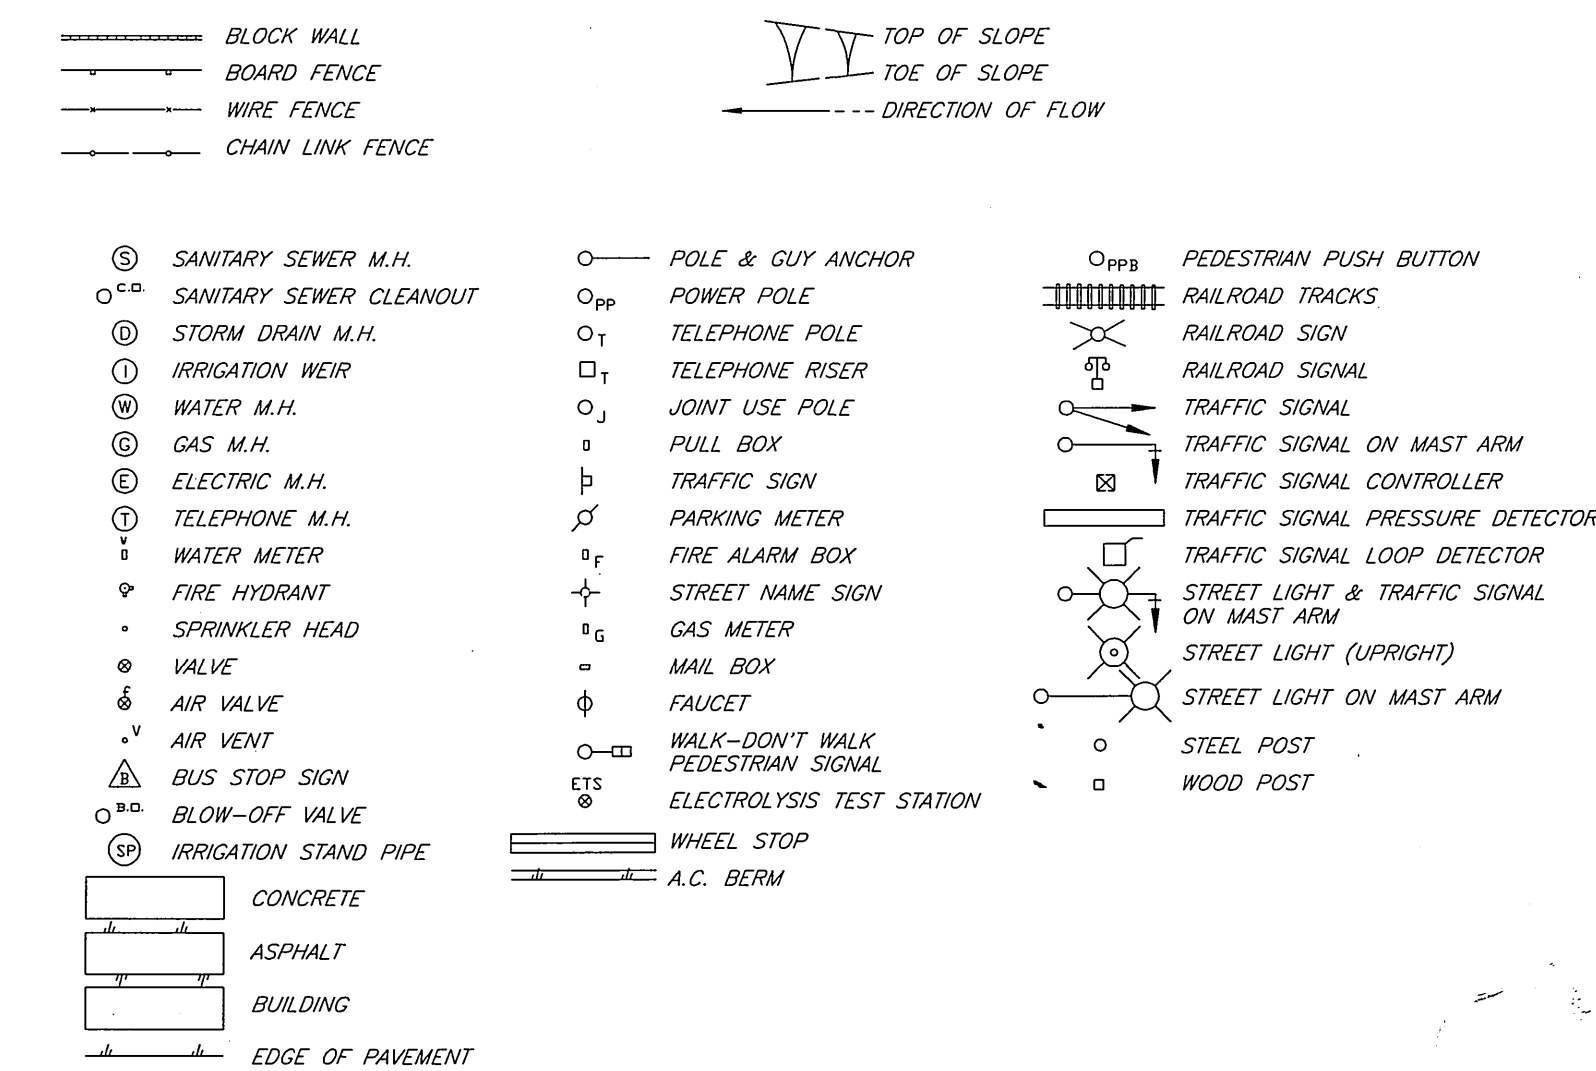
BLOCK WALL
BOARD FENCE
WIRE FENCE
CHAIN LINK FENCE

TOP OF SLOPE
TOE OF SLOPE
DIRECTION OF FLOW

S SANITARY SEWER M.H.
C.O. SANITARY SEWER CLEANOUT
D STORM DRAIN M.H.
I IRRIGATION WEIR
W WATER M.H.
G GAS M.H.
E ELECTRIC M.H.
T TELEPHONE M.H.
V WATER METER
FIRE HYDRANT
SPRINKLER HEAD
VALVE
AIR VALVE
V AIR VENT
B BUS STOP SIGN
B.O. BLOW-OFF VALVE
SP IRRIGATION STAND PIPE
CONCRETE
ASPHALT
BUILDING
EDGE OF PAVEMENT

POLE & GUY ANCHOR
PP POWER POLE
T TELEPHONE POLE
T TELEPHONE RISER
J JOINT USE POLE
PULL BOX
TRAFFIC SIGN
PARKING METER
F FIRE ALARM BOX
STREET NAME SIGN
G GAS METER
MAIL BOX
FAUCET
WALK-DON'T WALK PEDESTRIAN SIGNAL
ETS ELECTROLYSIS TEST STATION
WHEEL STOP
A.C. BERM

PPB PEDESTRIAN PUSH BUTTON
RAILROAD TRACKS
RAILROAD SIGN
RAILROAD SIGNAL
TRAFFIC SIGNAL
TRAFFIC SIGNAL ON MAST ARM
TRAFFIC SIGNAL CONTROLLER
TRAFFIC SIGNAL PRESSURE DETECTOR
TRAFFIC SIGNAL LOOP DETECTOR
STREET LIGHT & TRAFFIC SIGNAL ON MAST ARM
STREET LIGHT (UPRIGHT)
STREET LIGHT ON MAST ARM
STEEL POST
WOOD POST